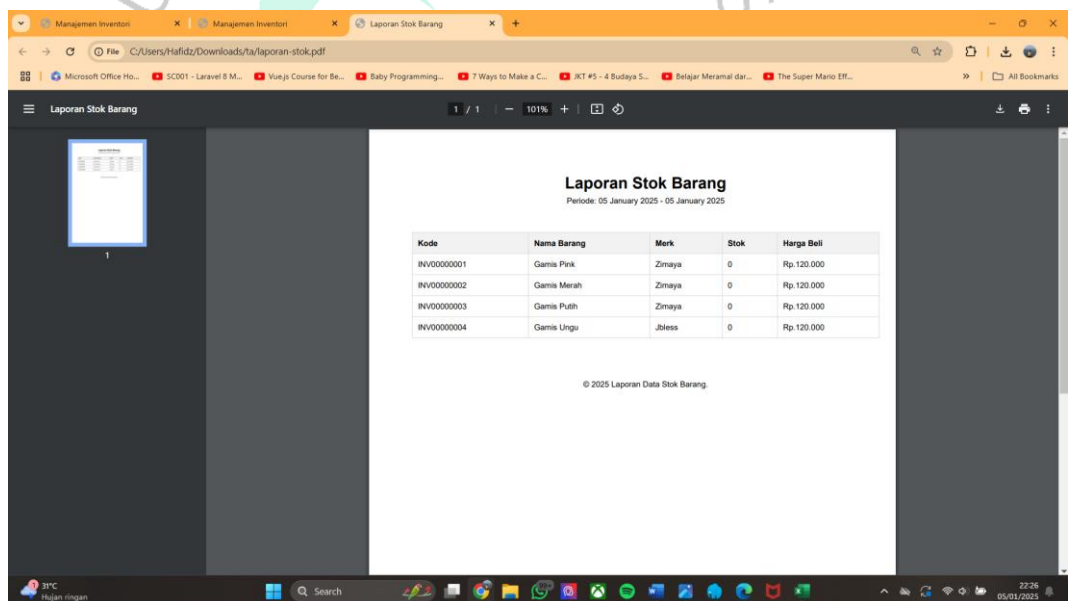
Manajemen Inventori
Manajemen Inventori
Laporan Stok Barang
File C:/Users/Hafidz/Downloads/ta/laporan-stok.pdf
Microsoft Office Ho... SC001 - Laravel 8 M... Vue.js Course for Be... Baby Programming... 7 Ways to Make a C... JKT #5 - 4 Budaya S... Belajar Meramal dar... The Super Mario Eff...
All Bookmarks
Laporan Stok Barang
1 / 1 | — 101% +
1

Laporan Stok Barang

Periode: 05 January 2025 - 05 January 2025

| Kode | Nama Barang | Merk | Stok | Harga Beli |
|---|---|---|---|---|
| INV00000001 | Gamis Pink | Zimaya | 0 | Rp.120.000 |
| INV00000002 | Gamis Merah | Zimaya | 0 | Rp.120.000 |
| INV00000003 | Gamis Putih | Zimaya | 0 | Rp.120.000 |
| INV00000004 | Gamis Ungu | Jbless | 0 | Rp.120.000 |

© 2025 Laporan Data Stok Barang.

31°C
Hujan ringan
Search
22:26
05/01/2025